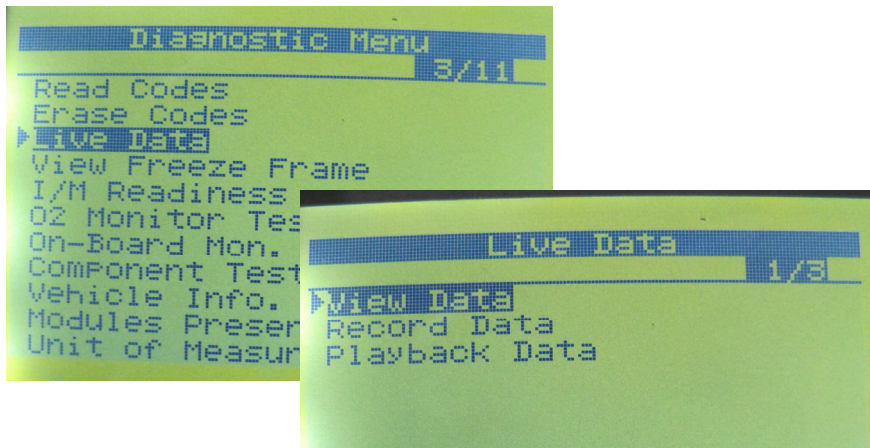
Diagnostic Menu
3/11
Read Codes
Erase Codes
Live Data
View Freeze Frame
I/M Readiness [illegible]
O2 Monitor Tes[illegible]
On-Board Mon. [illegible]
Component Test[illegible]
Vehicle Info. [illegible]
Modules Preser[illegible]
Unit of Measur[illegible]

Live Data
1/3
View Data
Record Data
Playback Data